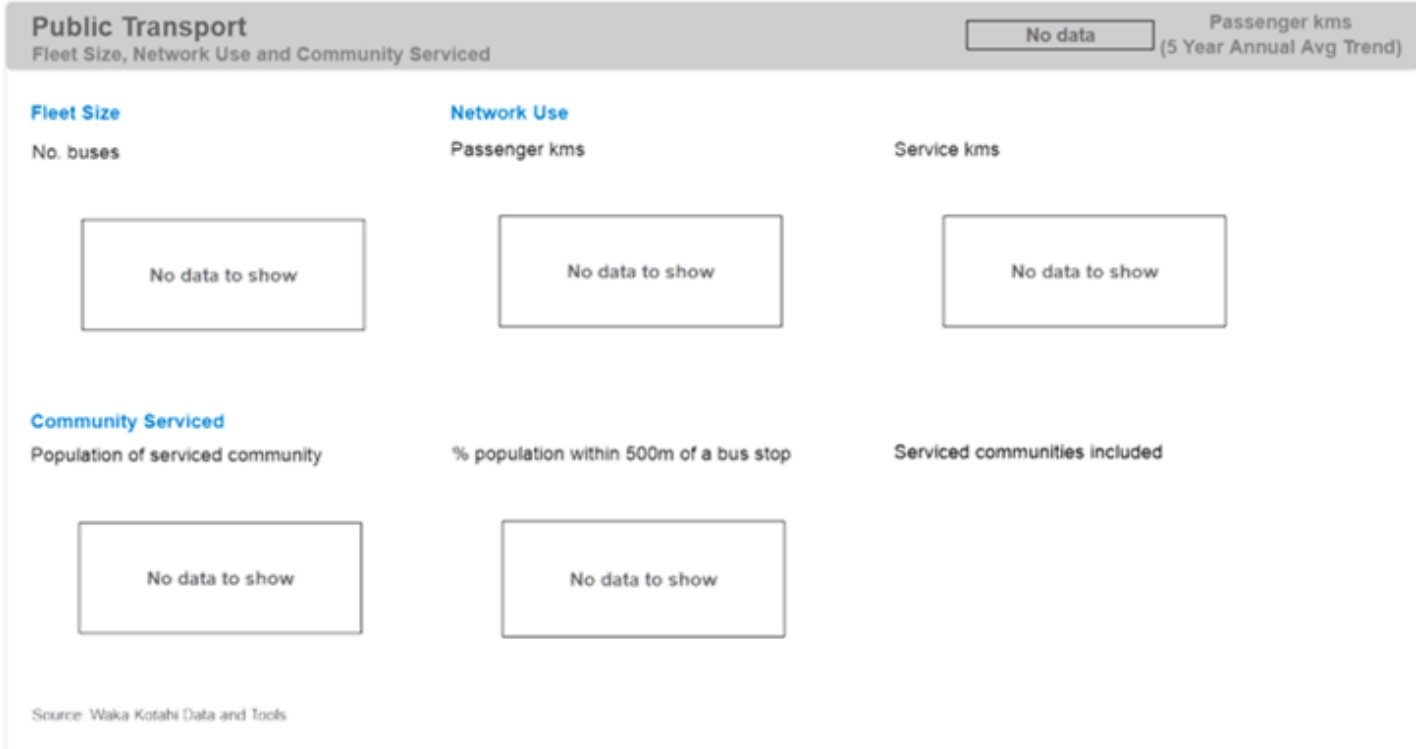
Public Transport
Fleet Size, Network Use and Community Serviced

No data

Passenger kms
(5 Year Annual Avg Trend)

Fleet Size

No. buses

No data to show

Network Use

Passenger kms

No data to show

Service kms

No data to show

Community Serviced

Population of serviced community

No data to show

% population within 500m of a bus stop

No data to show

Serviced communities included

Source: Waka Kotahi Data and Tools